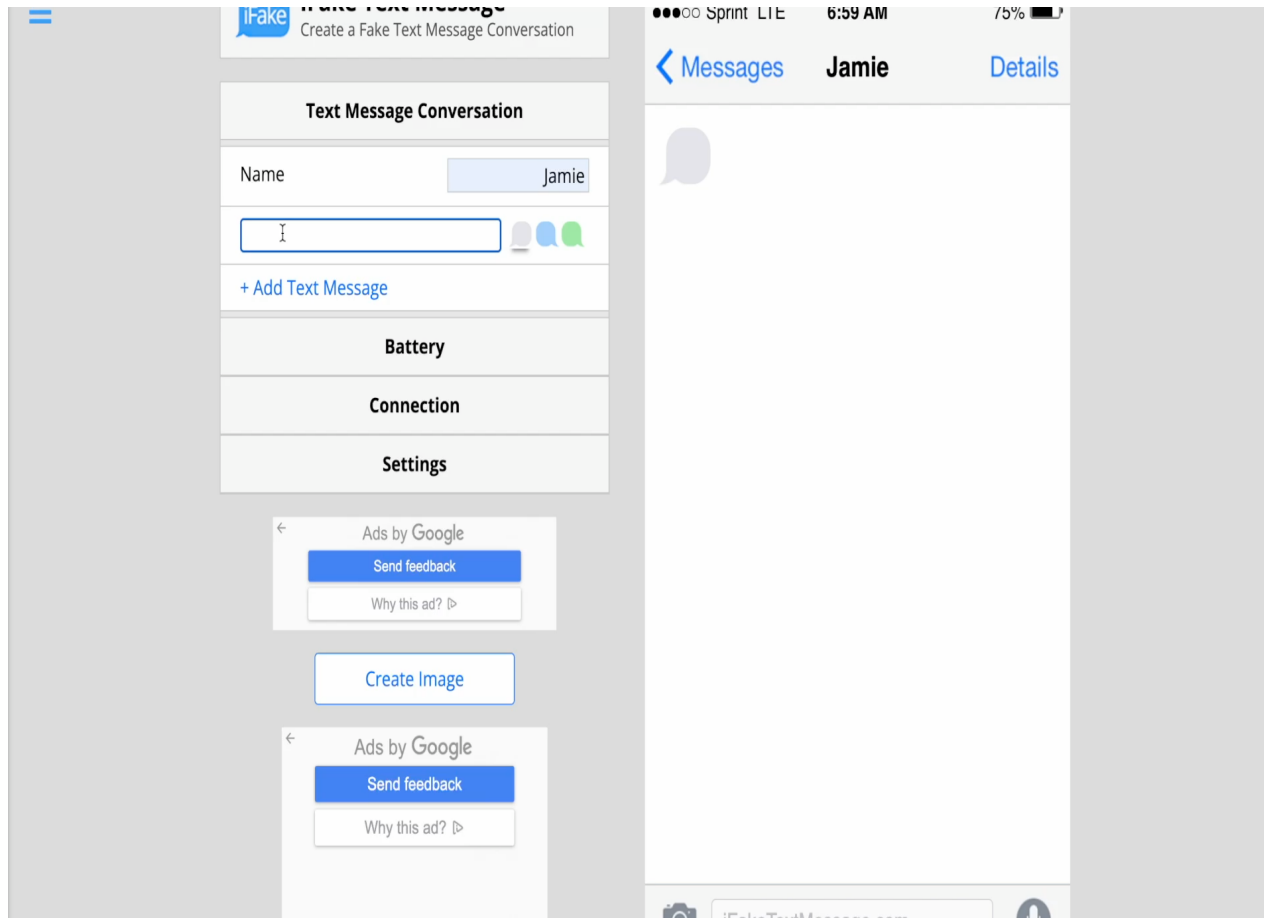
iFake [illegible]
Create a Fake Text Message Conversation

Text Message Conversation

Name Jamie

+ Add Text Message

Battery

Connection

Settings

Ads by Google
Send feedback
Why this ad?

Create Image

Ads by Google
Send feedback
Why this ad?

●●●○○ Sprint LTE 6:59 AM 75%

Messages Jamie Details

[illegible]